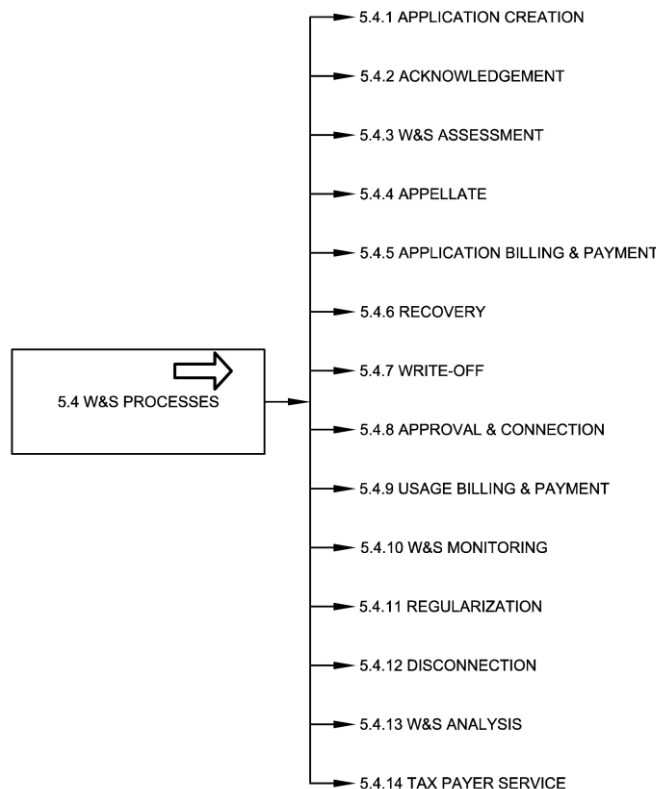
5.4 W&S PROCESSES

5.4.1 APPLICATION CREATION

5.4.2 ACKNOWLEDGEMENT

5.4.3 W&S ASSESSMENT

5.4.4 APPELLATE

5.4.5 APPLICATION BILLING & PAYMENT

5.4.6 RECOVERY

5.4.7 WRITE-OFF

5.4.8 APPROVAL & CONNECTION

5.4.9 USAGE BILLING & PAYMENT

5.4.10 W&S MONITORING

5.4.11 REGULARIZATION

5.4.12 DISCONNECTION

5.4.13 W&S ANALYSIS

5.4.14 TAX PAYER SERVICE